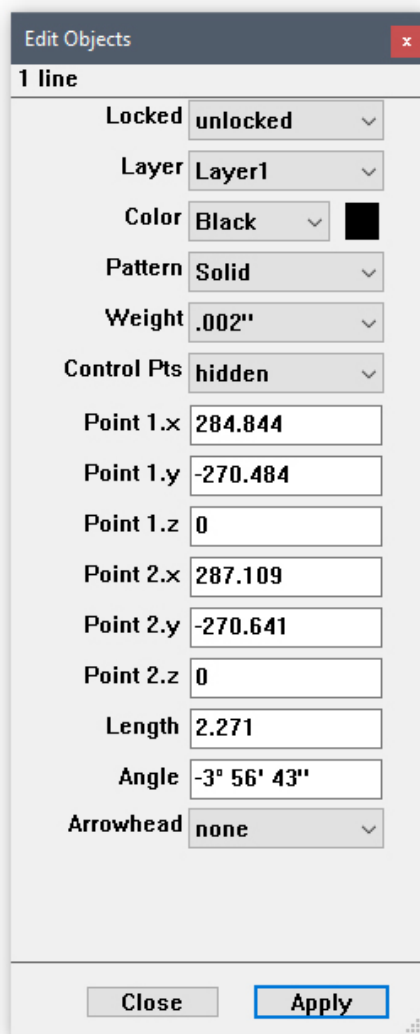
Edit Objects
x
1 line

| | |
|---|---|
| Locked | unlocked |
| Layer | Layer1 |
| Color | Black |
| Pattern | Solid |
| Weight | .002" |
| Control Pts | hidden |
| Point 1.x | 284.844 |
| Point 1.y | -270.484 |
| Point 1.z | 0 |
| Point 2.x | 287.109 |
| Point 2.y | -270.641 |
| Point 2.z | 0 |
| Length | 2.271 |
| Angle | -3° 56' 43" |
| Arrowhead | none |

Close
Apply